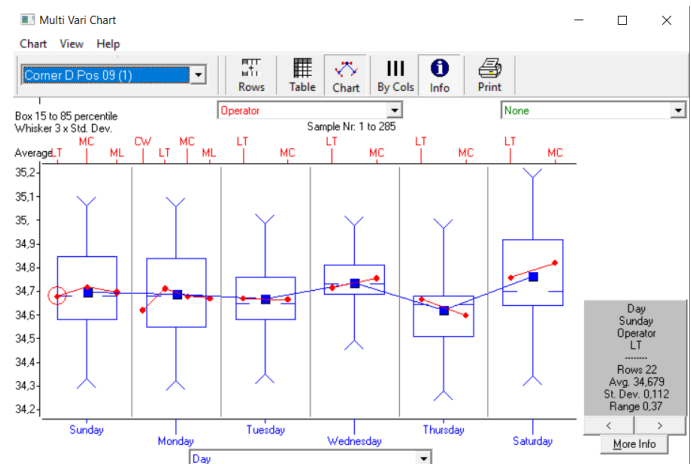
Multi Vari Chart

Chart View Help

Corner D Pos 09 (1)

Rows Table Chart By Cols Info Print

Operator

None

Box 15 to 85 percentile
Whisker 3 x Std. Dev.

Sample Nr: 1 to 285

Average LT MC ML CW LT MC ML LT MC LT MC LT MC LT MC

35,2
35,1
35,
34,9
34,8
34,7
34,6
34,5
34,4
34,3
34,2

Sunday Monday Tuesday Wednesday Thursday Saturday

Day

Day
Sunday
Operator
LT
--------
Rows 22
Avg. 34,679
St. Dev. 0,112
Range 0,37

< >

More Info